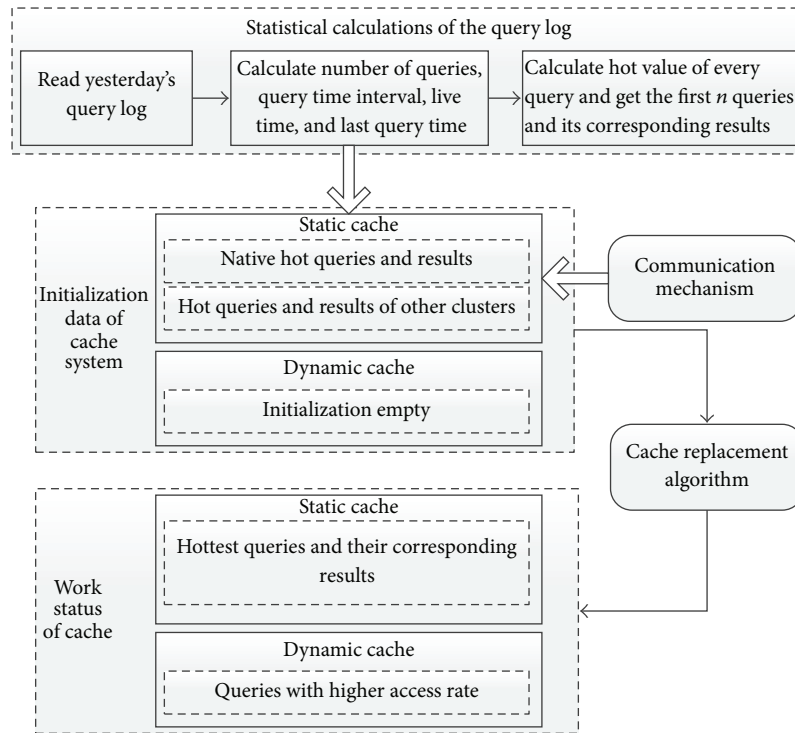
Statistical calculations of the query log

Read yesterday's query log

Calculate number of queries, query time interval, live time, and last query time

Calculate hot value of every query and get the first *n* queries and its corresponding results

Initialization data of cache system

Static cache

Native hot queries and results

Hot queries and results of other clusters

Dynamic cache

Initialization empty

Communication mechanism

Cache replacement algorithm

Work status of cache

Static cache

Hottest queries and their corresponding results

Dynamic cache

Queries with higher access rate